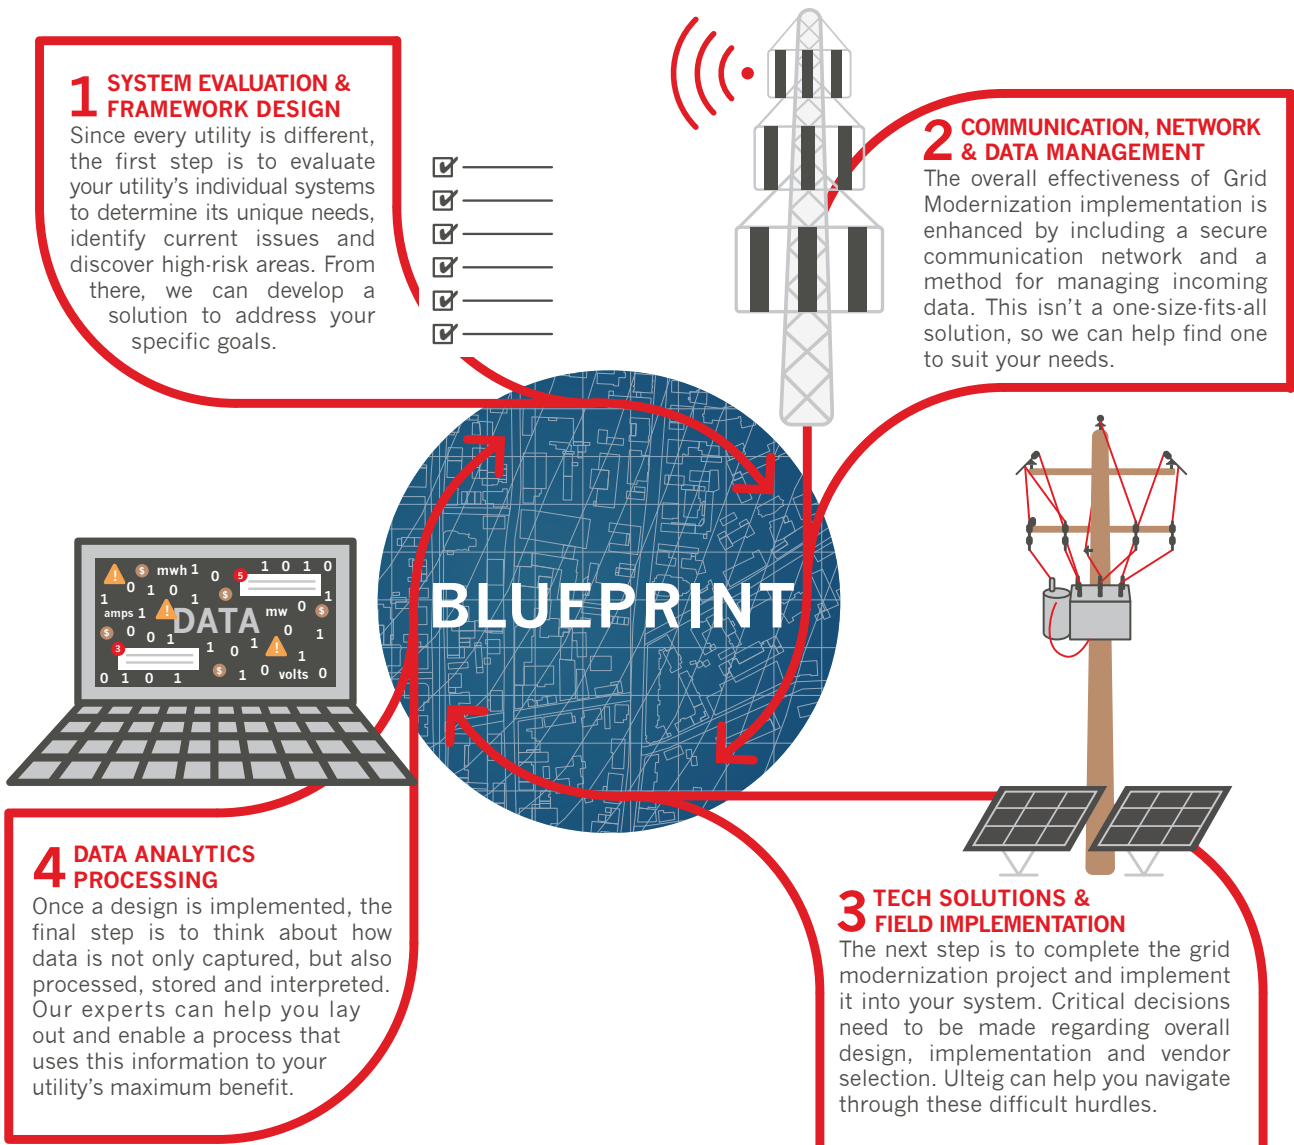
1 SYSTEM EVALUATION & FRAMEWORK DESIGN
Since every utility is different, the first step is to evaluate your utility's individual systems to determine its unique needs, identify current issues and discover high-risk areas. From there, we can develop a solution to address your specific goals.

2 COMMUNICATION, NETWORK & DATA MANAGEMENT
The overall effectiveness of Grid Modernization implementation is enhanced by including a secure communication network and a method for managing incoming data. This isn't a one-size-fits-all solution, so we can help find one to suit your needs.

BLUEPRINT

mwh 1 0 5 1 0 1 0
0 1 0 1 1
amps 1 DATA mw 0 1
0 0 1 0 1
3 1 0 1 1
0 1 0 1 1 0 volts 0

4 DATA ANALYTICS PROCESSING
Once a design is implemented, the final step is to think about how data is not only captured, but also processed, stored and interpreted. Our experts can help you lay out and enable a process that uses this information to your utility's maximum benefit.

3 TECH SOLUTIONS & FIELD IMPLEMENTATION
The next step is to complete the grid modernization project and implement it into your system. Critical decisions need to be made regarding overall design, implementation and vendor selection. Ulteig can help you navigate through these difficult hurdles.